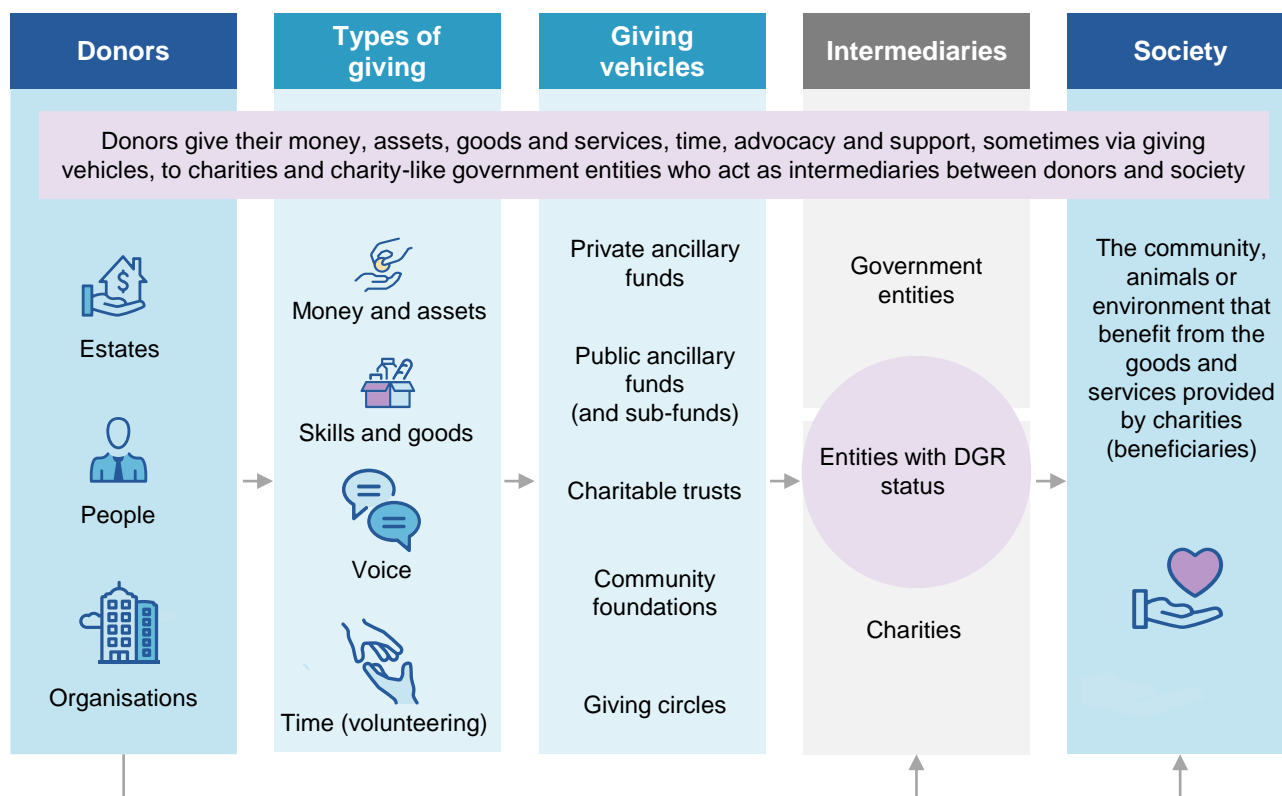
Donors

Types of giving

Giving vehicles

Intermediaries

Society

Donors give their money, assets, goods and services, time, advocacy and support, sometimes via giving vehicles, to charities and charity-like government entities who act as intermediaries between donors and society

Estates

People

Organisations

Money and assets

Skills and goods

Voice

Time (volunteering)

Private ancillary funds

Public ancillary funds (and sub-funds)

Charitable trusts

Community foundations

Giving circles

Government entities

Entities with DGR status

Charities

The community, animals or environment that benefit from the goods and services provided by charities (beneficiaries)